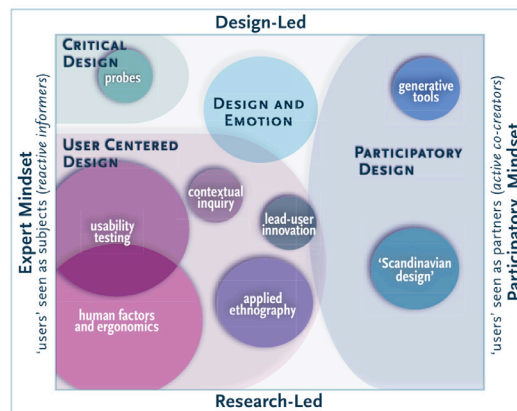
Design-Led

Critical Design

probes

Design and Emotion

generative tools

User Centered Design

Participatory Design

contextual inquiry

usability testing

lead-user innovation

'Scandinavian design'

applied ethnography

human factors and ergonomics

Research-Led

Expert Mindset

'users' seen as subjects (reactive informers)

'users' seen as partners (active co-creators)

Participatory Mindset